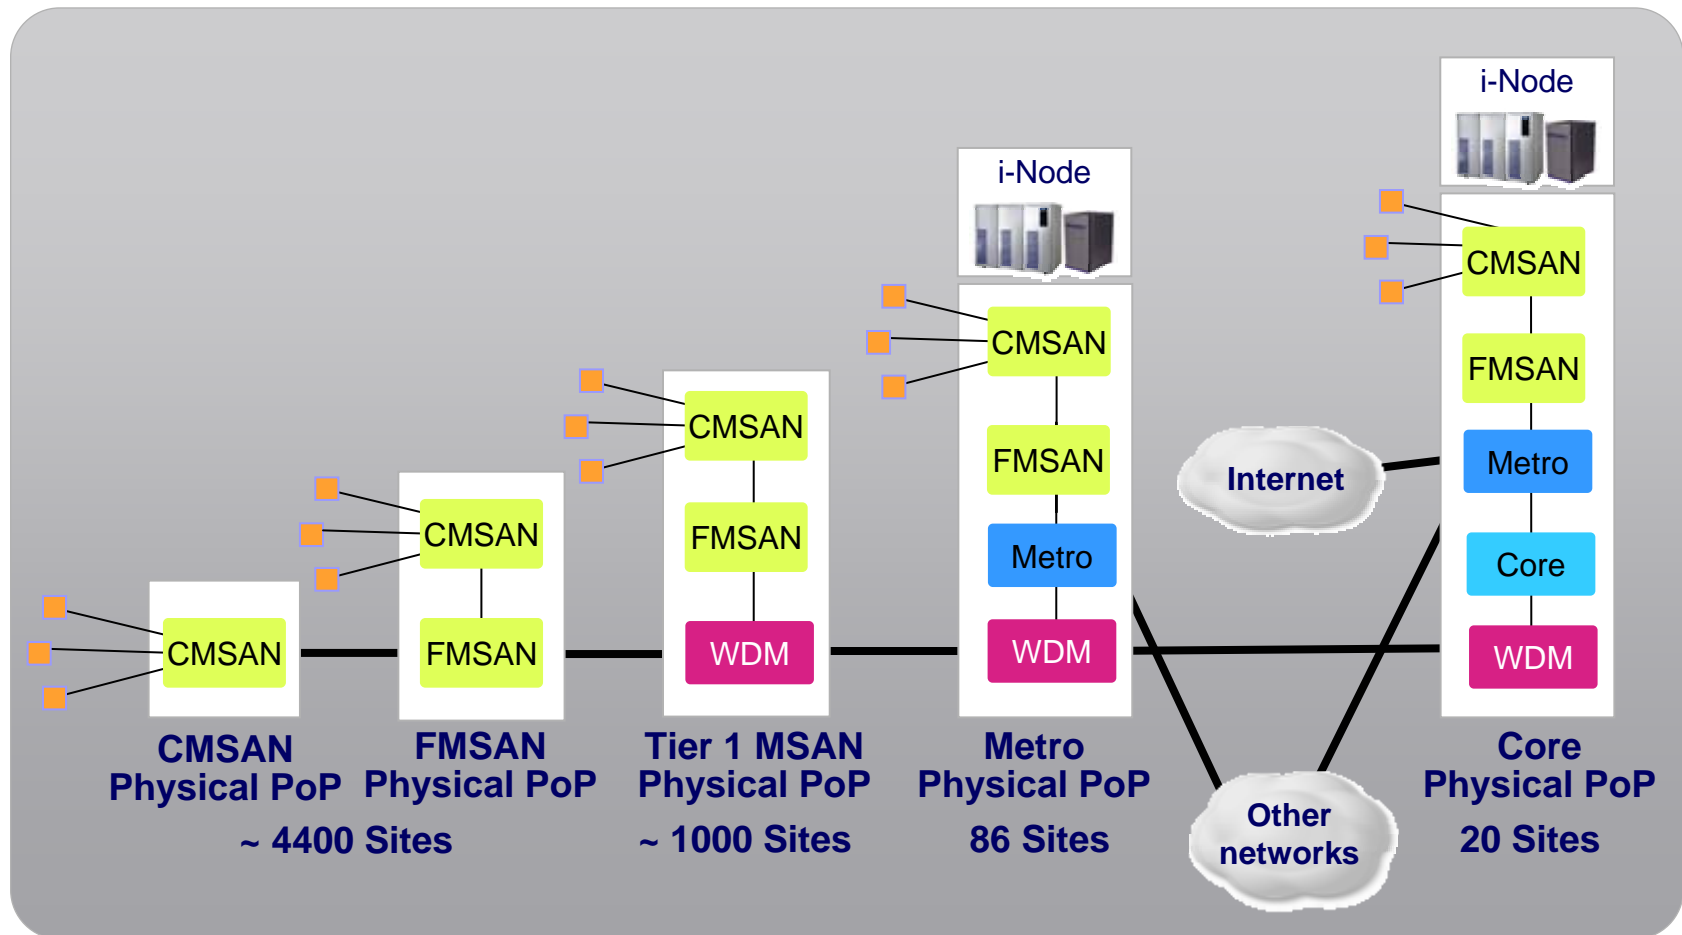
i-Node

i-Node

CMSAN

FMSAN

Metro

Core

WDM

Internet

CMSAN

FMSAN

Metro

WDM

CMSAN

FMSAN

WDM

CMSAN

FMSAN

CMSAN

CMSAN Physical PoP

FMSAN Physical PoP

~ 4400 Sites

Tier 1 MSAN Physical PoP

~ 1000 Sites

Metro Physical PoP

86 Sites

Other networks

Core Physical PoP

20 Sites